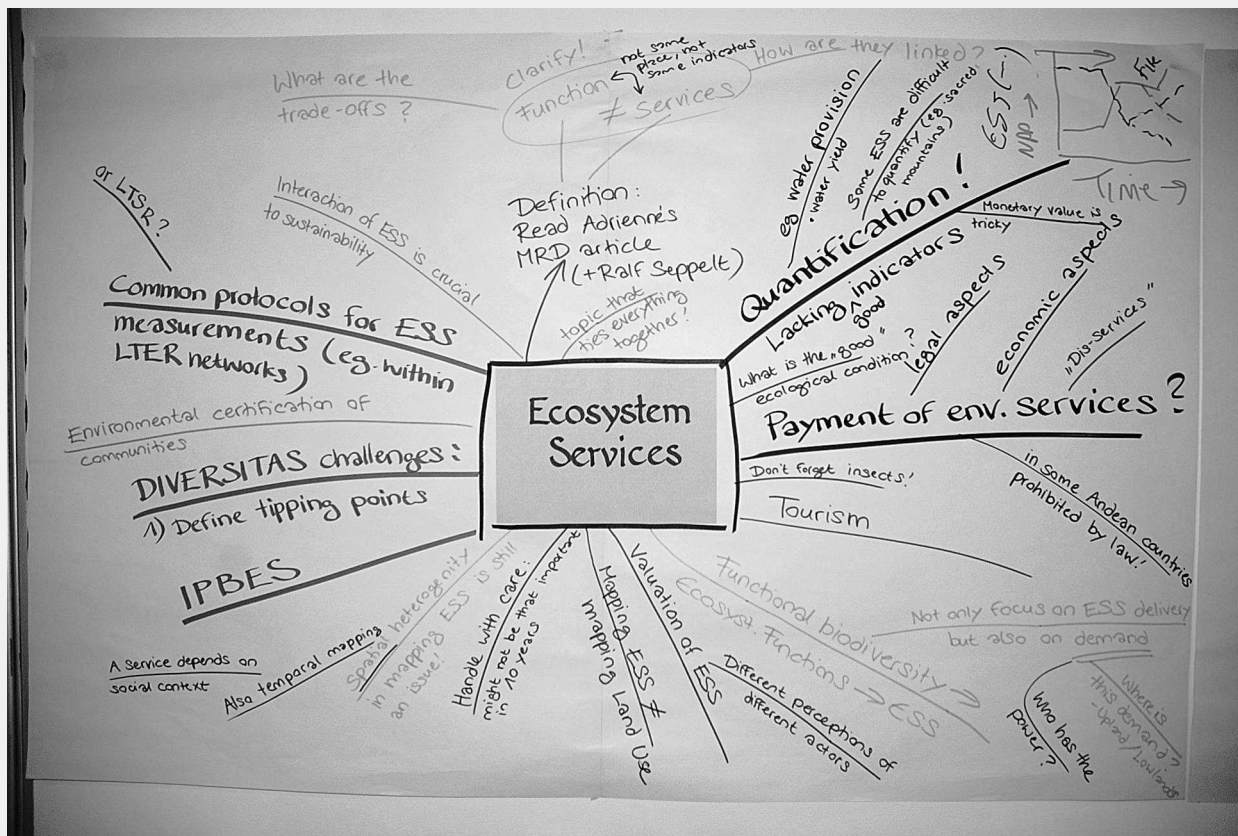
Ecosystem Services

What are the trade-offs ?

Clarify! not same place, not same indicators Function ≠ Services

How are they linked?

Definition: Read Adrienne's MRD article (+Ralf Seppelt)

topic that ties everything together!

or LTSR?

Interaction of ESS is crucial to sustainability

Common protocols for ESS measurements (eg. within LTER networks)

Environmental certification of communities

DIVERSITAS challenges:
1) Define tipping points

IPBES

A service depends on social context

Also temporal mapping

Spatial heterogenity in mapping ESS is still an issue!

Handle with care: might not be that important in 10 years

Mapping ESS ≠ mapping Land Use

Valuation of ESS

Different perceptions of different actors

Ecosyst. Functions → ESS

Functional biodiversity

Not only focus on ESS delivery but also on demand

Who has the power?

Where is this demand? - Upland / Lowlands

eg. water provision - water yield

Some ESS are difficult to quantify (eg. sacred mountains)

ESS (-) NPP → Fik Time →

Quantification!

Monetary value is tricky

Lacking indicators

What is the „good" ecological condition?

legal aspects

economic aspects

"Dis-services"

Payment of env. services?

in some Andean countries prohibited by law!

Don't forget insects!

Tourism